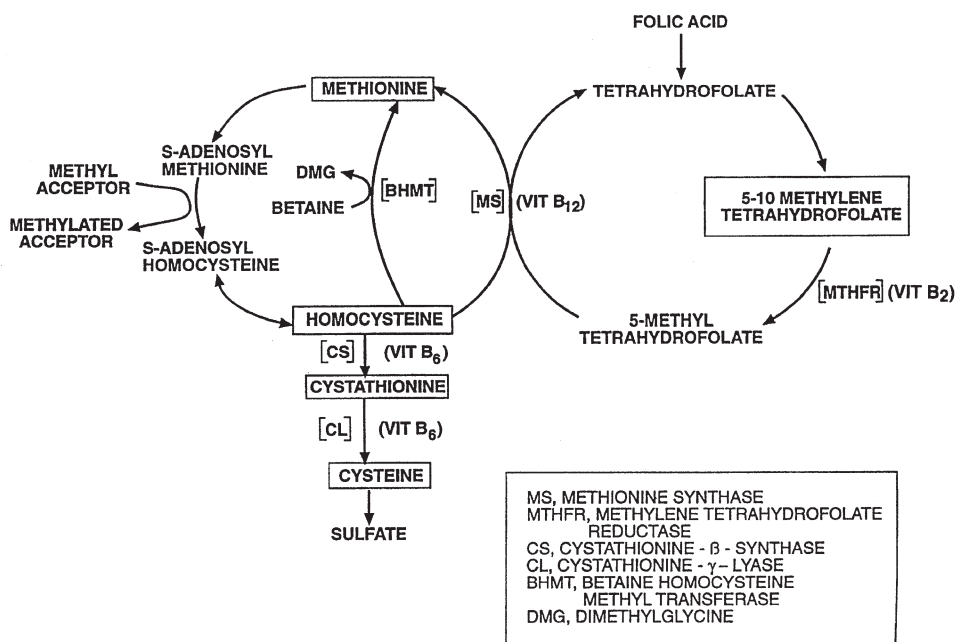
FOLIC ACID

METHIONINE

TETRAHYDROFOLATE

S-ADENOSYL METHIONINE

METHYL ACCEPTOR

DMG

BETAINE

[BHMT]

[MS] (VIT $B_{12}$)

5-10 METHYLENE TETRAHYDROFOLATE

METHYLATED ACCEPTOR

S-ADENOSYL HOMOCYSTEINE

[MTHFR] (VIT $B_2$)

HOMOCYSTEINE

5-METHYL TETRAHYDROFOLATE

[CS] (VIT $B_6$)

CYSTATHIONINE

[CL] (VIT $B_6$)

CYSTEINE

SULFATE

MS, METHIONINE SYNTHASE
MTHFR, METHYLENE TETRAHYDROFOLATE REDUCTASE
CS, CYSTATHIONINE - ß - SYNTHASE
CL, CYSTATHIONINE - γ – LYASE
BHMT, BETAINE HOMOCYSTEINE METHYL TRANSFERASE
DMG, DIMETHYLGLYCINE